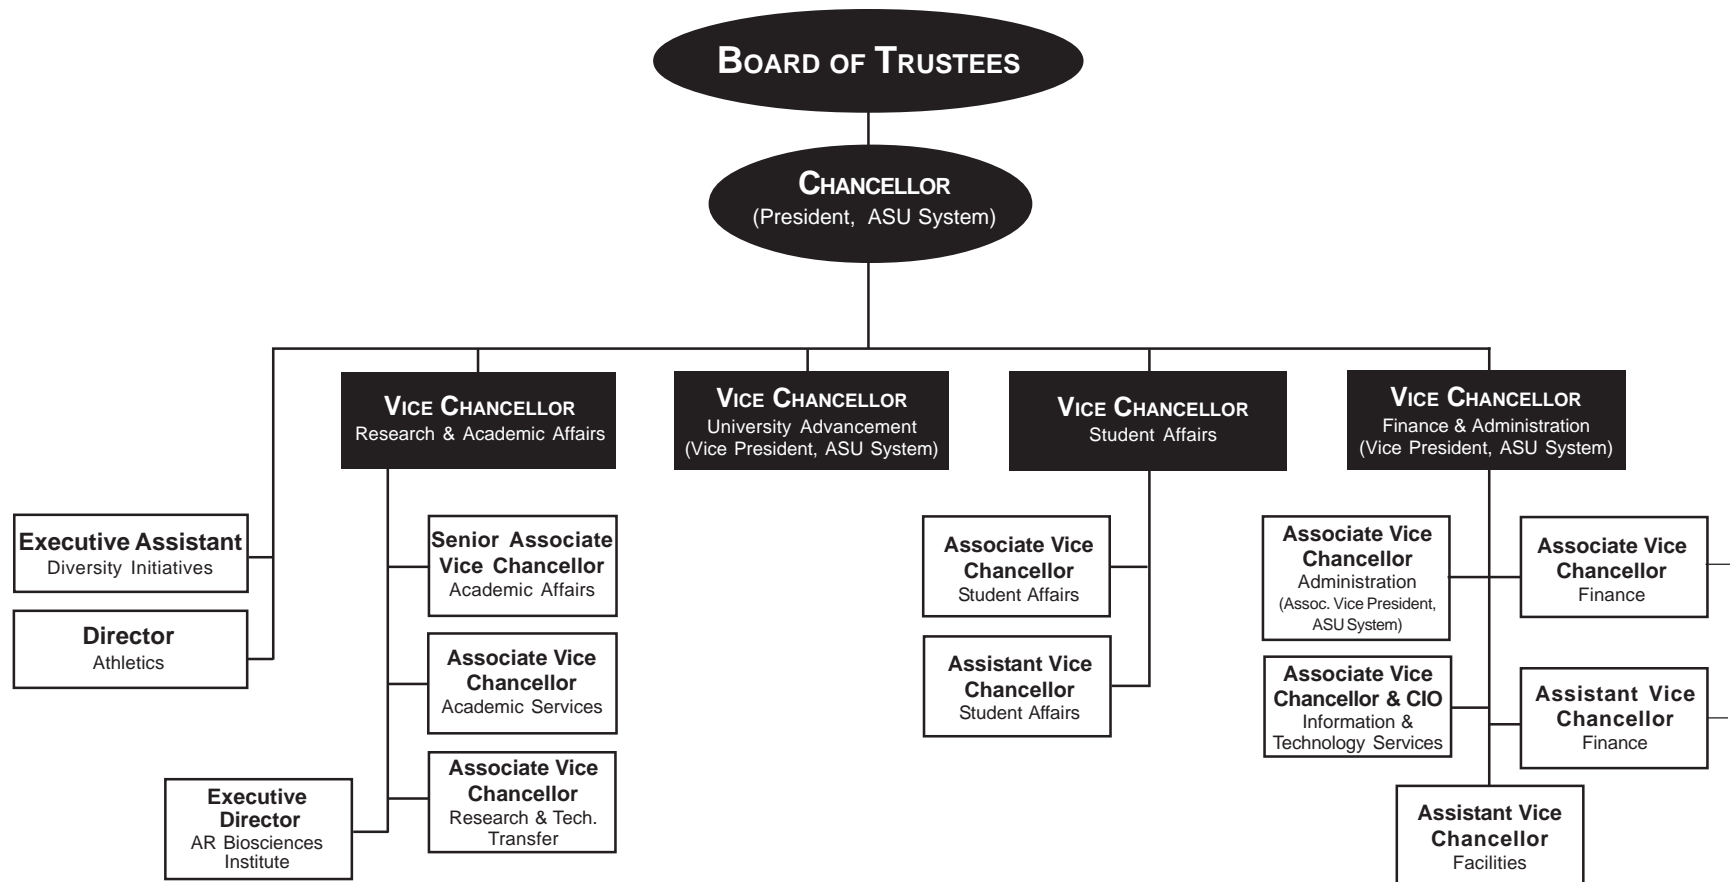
Board of Trustees

Chancellor
(President, ASU System)

Vice Chancellor
Research & Academic Affairs

Vice Chancellor
University Advancement
(Vice President, ASU System)

Vice Chancellor
Student Affairs

Vice Chancellor
Finance & Administration
(Vice President, ASU System)

Executive Assistant
Diversity Initiatives

Director
Athletics

Senior Associate Vice Chancellor
Academic Affairs

Associate Vice Chancellor
Academic Services

Associate Vice Chancellor
Research & Tech. Transfer

Executive Director
AR Biosciences Institute

Associate Vice Chancellor
Student Affairs

Assistant Vice Chancellor
Student Affairs

Associate Vice Chancellor
Administration
(Assoc. Vice President, ASU System)

Associate Vice Chancellor
Finance

Associate Vice Chancellor & CIO
Information & Technology Services

Assistant Vice Chancellor
Finance

Assistant Vice Chancellor
Facilities